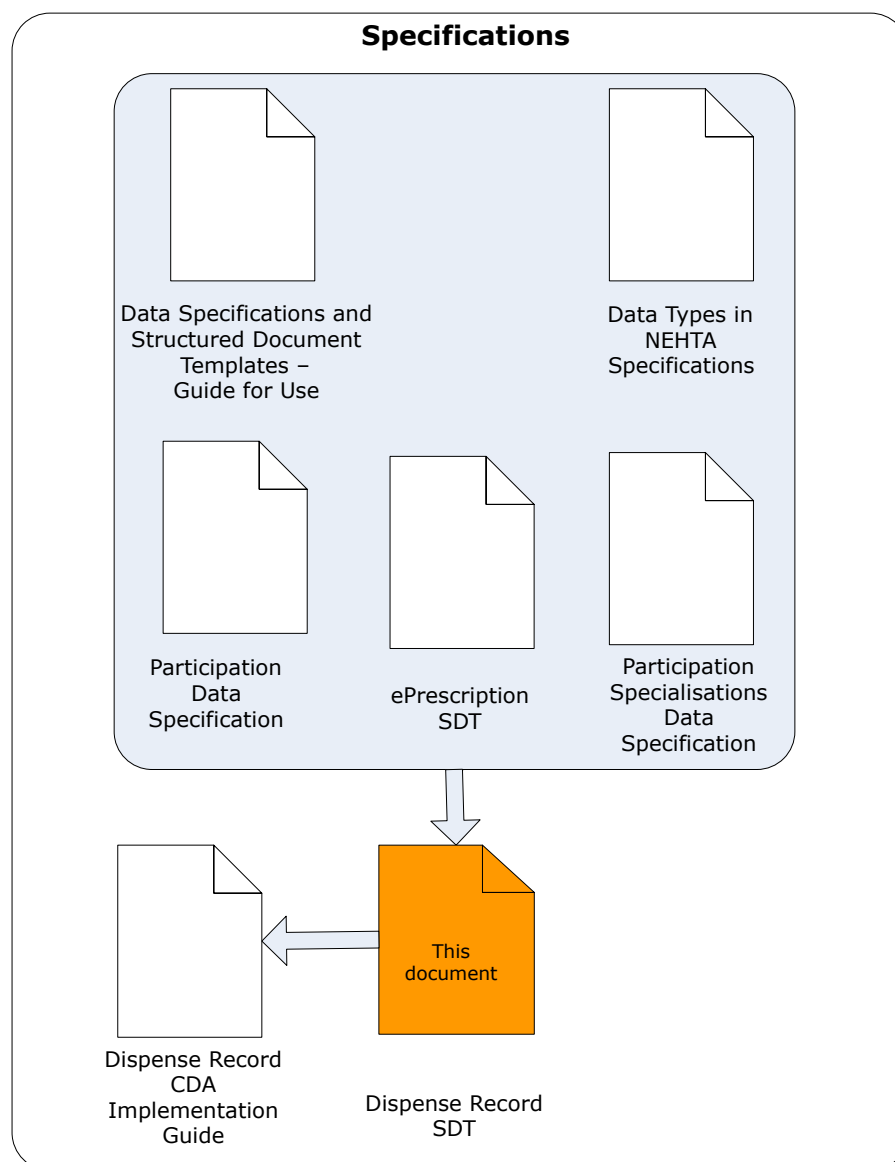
Specifications

Data Specifications and Structured Document Templates – Guide for Use

Data Types in NEHTA Specifications

Participation Data Specification

ePrescription SDT

Participation Specialisations Data Specification

This document

Dispense Record CDA Implementation Guide

Dispense Record SDT